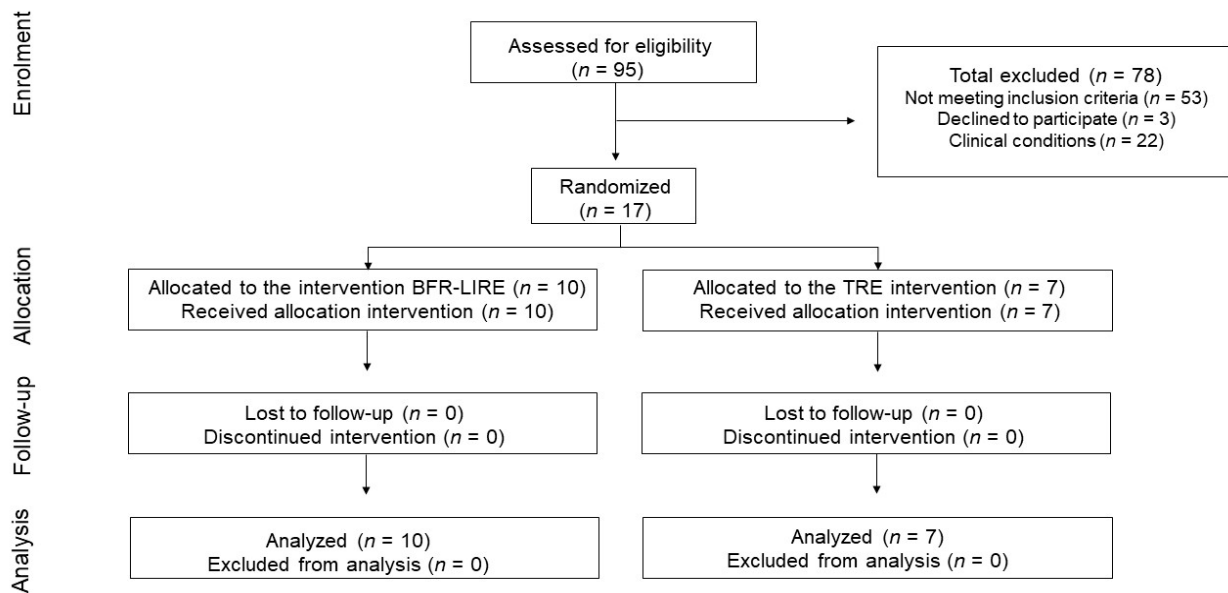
Enrolment

Assessed for eligibility
($n$ = 95)

Total excluded ($n$ = 78)
Not meeting inclusion criteria ($n$ = 53)
Declined to participate ($n$ = 3)
Clinical conditions ($n$ = 22)

Randomized
($n$ = 17)

Allocation

Allocated to the intervention BFR-LIRE ($n$ = 10)
Received allocation intervention ($n$ = 10)

Allocated to the TRE intervention ($n$ = 7)
Received allocation intervention ($n$ = 7)

Follow-up

Lost to follow-up ($n$ = 0)
Discontinued intervention ($n$ = 0)

Lost to follow-up ($n$ = 0)
Discontinued intervention ($n$ = 0)

Analysis

Analyzed ($n$ = 10)
Excluded from analysis ($n$ = 0)

Analyzed ($n$ = 7)
Excluded from analysis ($n$ = 0)